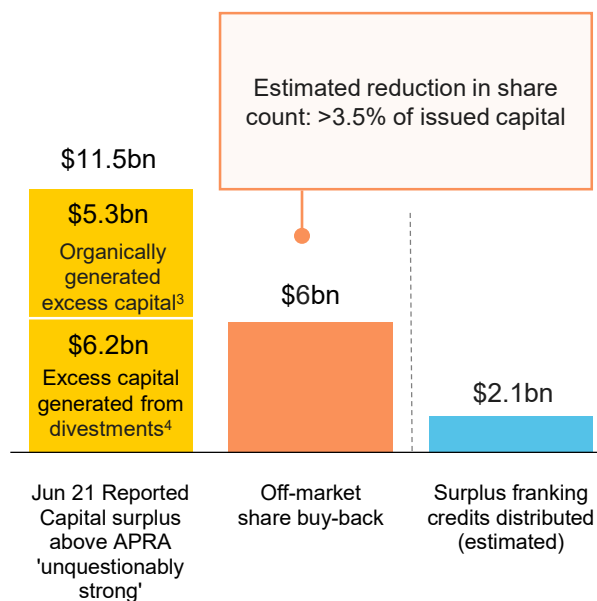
Estimated reduction in share count: >3.5% of issued capital

$11.5bn

$5.3bn
Organically generated excess capital$^3$

$6.2bn
Excess capital generated from divestments$^4$

$6bn

$2.1bn

Jun 21 Reported Capital surplus above APRA 'unquestionably strong'

Off-market share buy-back

Surplus franking credits distributed (estimated)